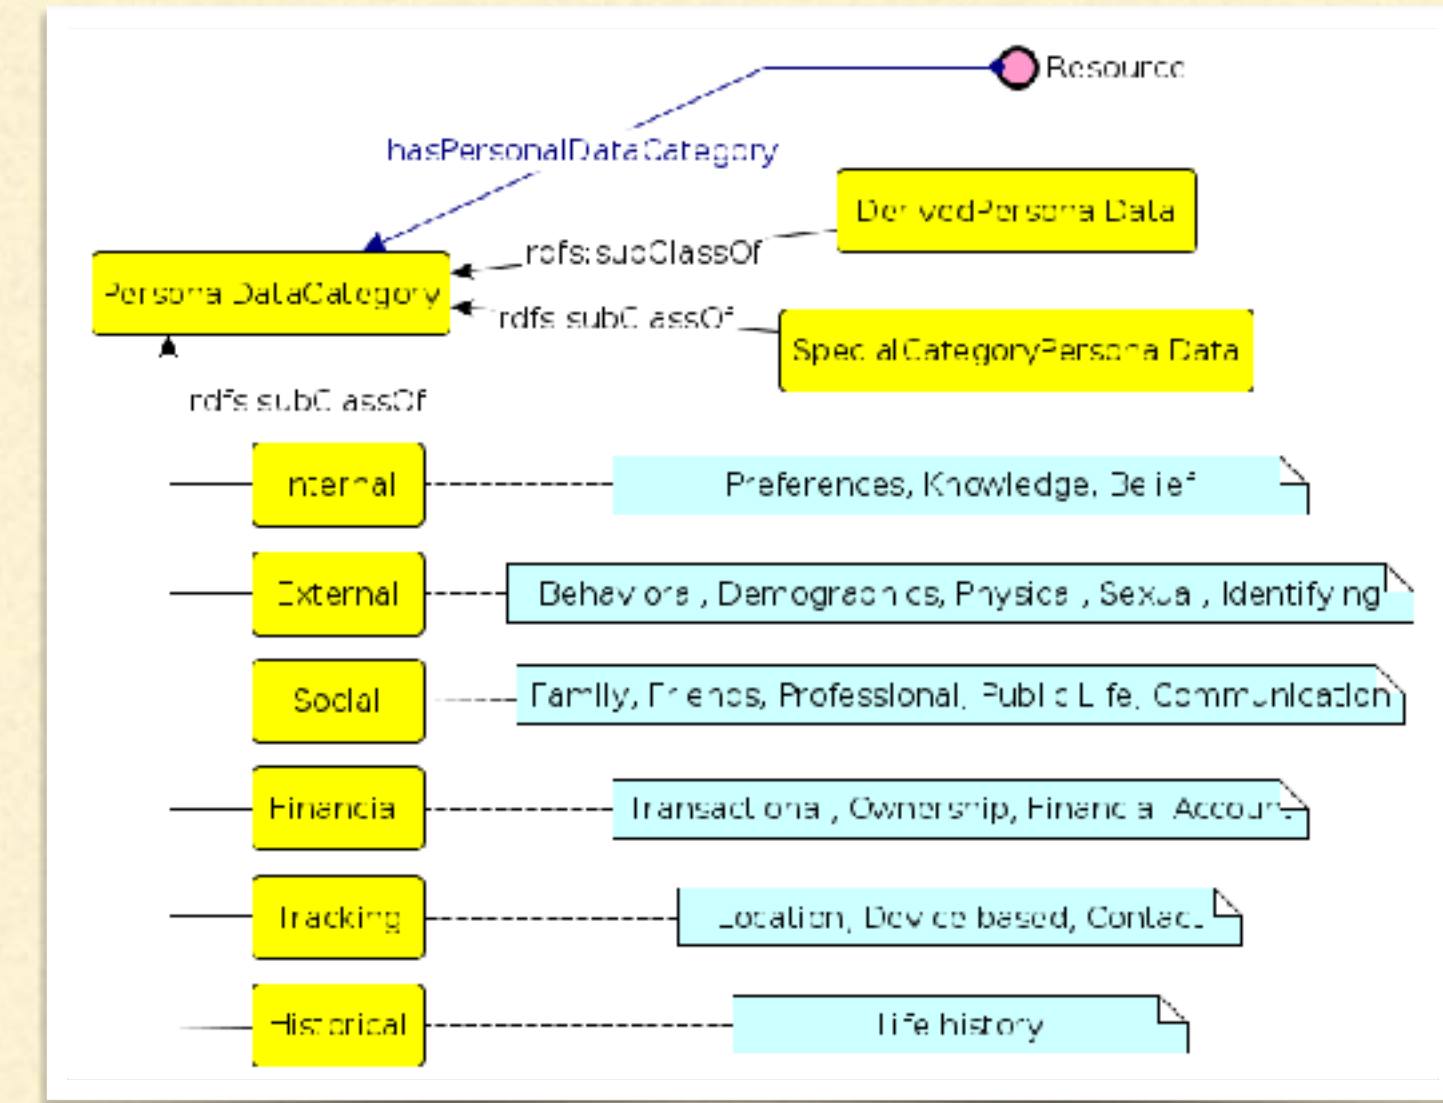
Resource

hasPersonalDataCategory

DerivedPersonalData

rdfs:subClassOf

PersonalDataCategory

rdfs:subClassOf

SpecialCategoryPersonalData

rdfs:subClassOf

Internal

Preferences, Knowledge, Belief

External

Behavioral, Demographics, Physical, Sexual, Identifying

Social

Family, Friends, Professional, Public Life, Communication

Financial

Transactional, Ownership, Financial Account

Tracking

Location, Device based, Contact

Historical

Life history